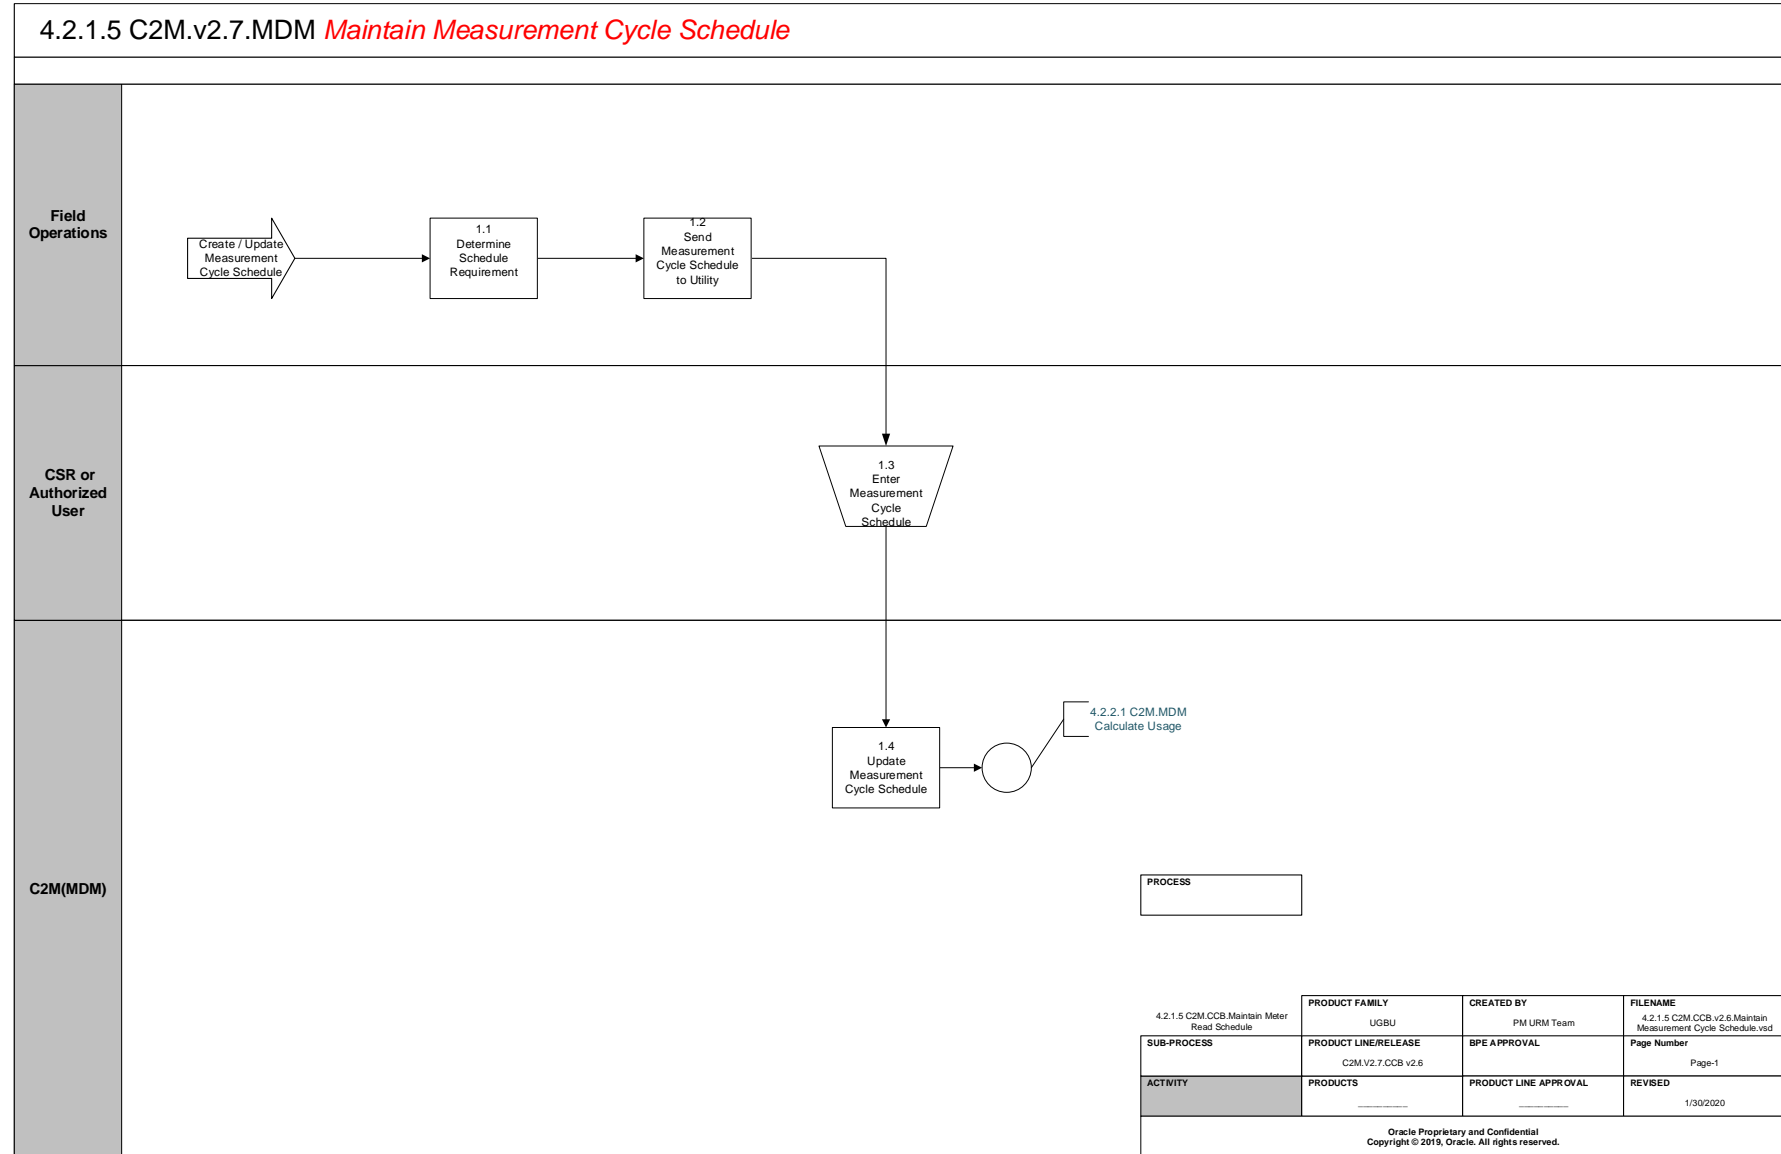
4.2.1.5 C2M.v2.7.MDM Maintain Measurement Cycle Schedule

Field Operations

Create / Update Measurement Cycle Schedule

1.1 Determine Schedule Requirement

1.2 Send Measurement Cycle Schedule to Utility

CSR or Authorized User

1.3 Enter Measurement Cycle Schedule

C2M(MDM)

1.4 Update Measurement Cycle Schedule

4.2.2.1 C2M.MDM Calculate Usage

PROCESS

| 4.2.1.5 C2M.CCB.Maintain Meter Read Schedule | PRODUCT FAMILY UGBU | CREATED BY PM URM Team | FILENAME 4.2.1.5 C2M.CCB.v2.6.Maintain Measurement Cycle Schedule.vsd |
|---|---|---|---|
| SUB-PROCESS | PRODUCT LINE/RELEASE C2M.V2.7.CCB v2.6 | BPE APPROVAL | Page Number Page-1 |
| ACTIVITY | PRODUCTS ________ | PRODUCT LINE APPROVAL ________ | REVISED 1/30/2020 |

Oracle Proprietary and Confidential
Copyright © 2019, Oracle. All rights reserved.